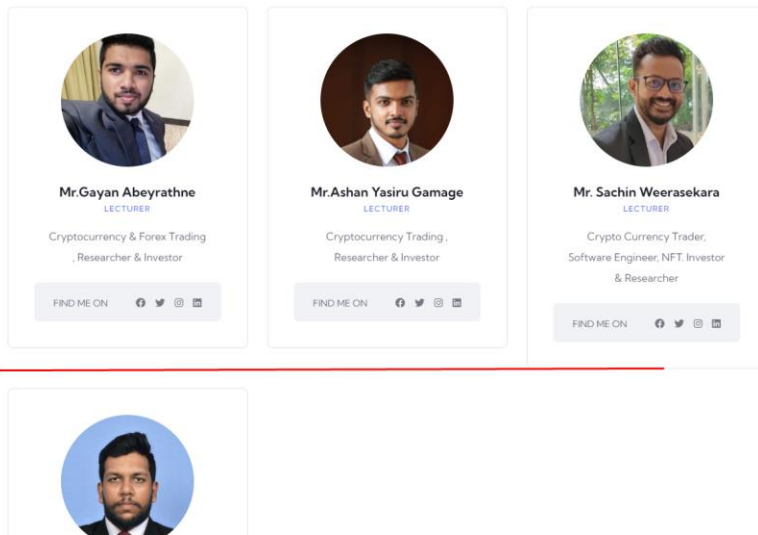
Mr.Gayan Abeyrathne
LECTURER
Cryptocurrency & Forex Trading , Researcher & Investor
FIND ME ON

Mr.Ashan Yasiru Gamage
LECTURER
Cryptocurrency Trading , Researcher & Investor
FIND ME ON

Mr. Sachin Weerasekara
LECTURER
Crypto Currency Trader, Software Engineer, NFT. Investor & Researcher
FIND ME ON